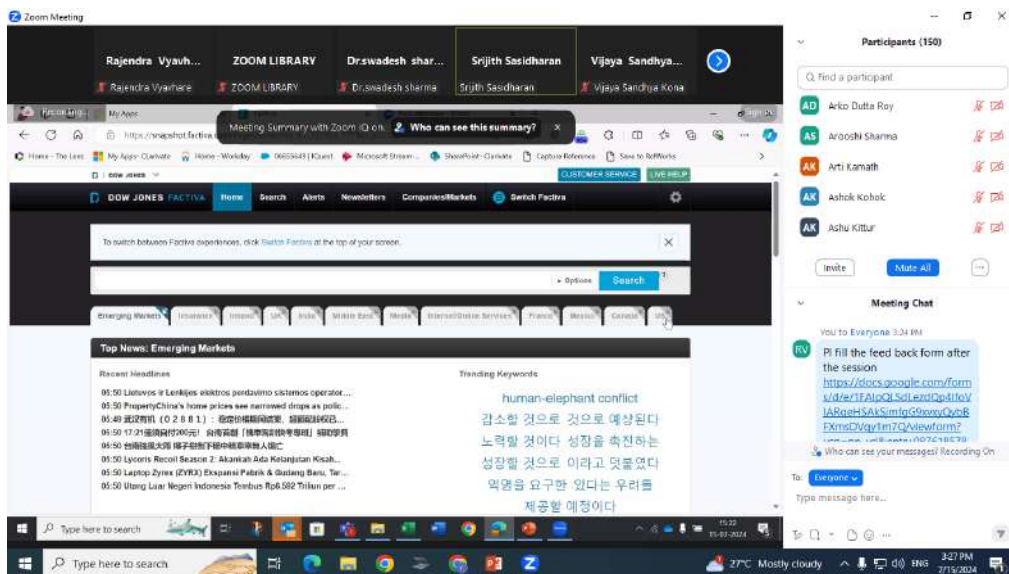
Zoom Meeting

Rajendra Vyavh... Rajendra Vyavhare
ZOOM LIBRARY ZOOM LIBRARY
Dr.swadesh shar... Dr.swadesh sharma
Srijith Sasidharan Srijith Sasidharan
Vijaya Sandhya... Vijaya Sandhya Kona

Meeting Summary with Zoom IQ on. Who can see this summary? ×

https://snapshot.factiva

Home - The Lens My Apps- Clarivate Home - Workday Microsoft Stream SharePoint- Clarivate Capture Reference Save to RefWorks

CUSTOMER SERVICE LIVE HELP

DOW JONES FACTIVA Home Search Alerts Newsletters Companies/Markets Switch Factiva

To switch between Factiva experiences, click Switch Factiva at the top of your screen.

Options Search

Emerging Markets Insurance Interest UK India Middle East Media Internet/Online Services France Mexico Canada US

Top News: Emerging Markets

Recent Headlines

05:50 Lietuvos ir Lenkijos elektros perdavimo sistemos operator...
05:50 PropertyChina's home prices see narrowed drops as polic...
05:49 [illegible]
05:50 17:21 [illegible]
05:50 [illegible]
05:50 Lycoris Recoil Season 2: Akankah Ada Kelanjutan Kisah...
05:50 Laptop Zyrex (ZYRX) Ekspansi Pabrik & Gudang Baru, Tar...
05:50 Utang Luar Negeri Indonesia Tembus Rp6.592 Triliun per ...

Trending Keywords

human-elephant conflict
감소할 것으로 것으로 예상된다
노력할 것이다 성장을 촉진하는
성장할 것으로 이라고 덧붙였다
익명을 요구한 있다는 우리는
제공할 예정이다

Participants (150)

Find a participant

AD Arko Dutta Roy
AS Aroosh Sharma
AK Arti Kamath
AK Ashok Kohok
AK Ashu Kittur

Invite Mute All

Meeting Chat

You to Everyone 3:24 PM

Pl fill the feed back form after the session
https://docs.google.com/forms/d/e/1FAIpQLSdLezdQp4lfoVIARqeHSAkSimfgG9oxyQybBFXmsDVgy1m7Q/viewform?

Who can see your messages? Recording On

To: Everyone

Type message here...

Type here to search

27°C Mostly cloudy ENG 3:27 PM 7/15/2024